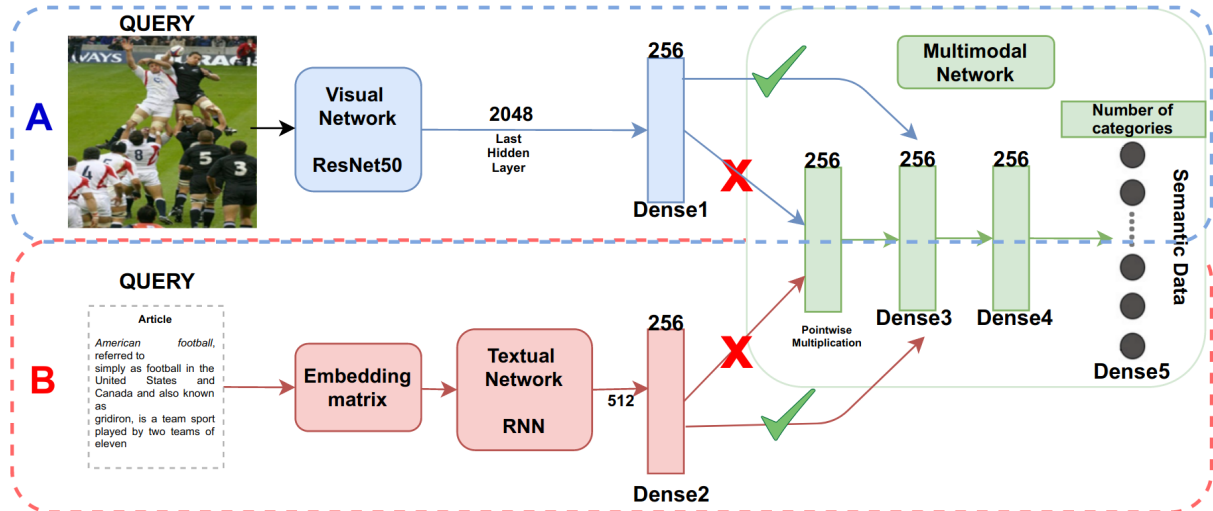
QUERY

A

Visual Network

ResNet50

2048

Last Hidden Layer

256

Dense1

Multimodal Network

Number of categories

256

256

256

Semantic Data

QUERY

Article

American football, referred to simply as football in the United States and Canada and also known as gridiron, is a team sport played by two teams of eleven

B

Embedding matrix

Textual Network

RNN

512

256

Dense2

Pointwise Multiplication

Dense3

Dense4

Dense5